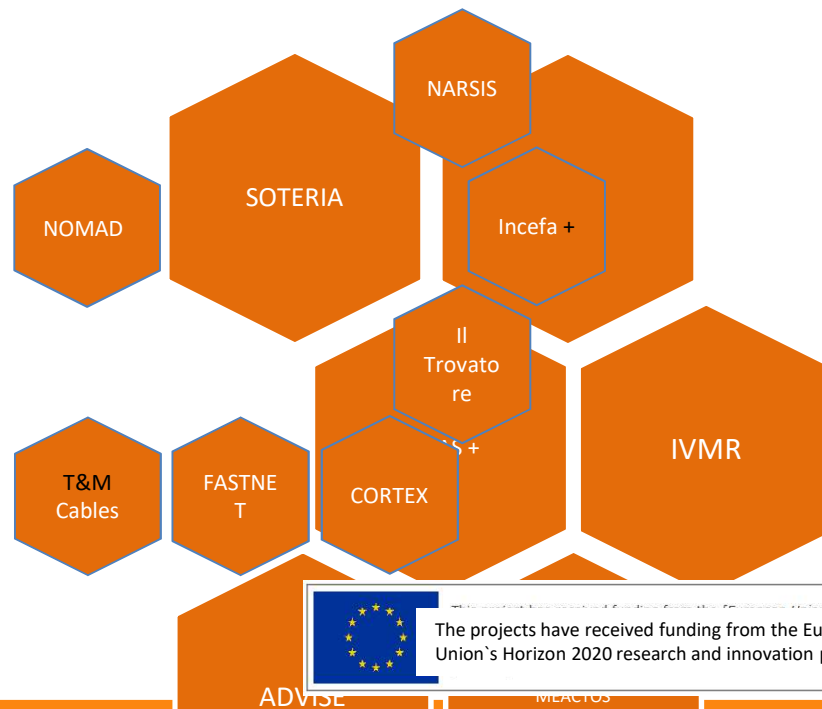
NARSIS

SOTERIA

NOMAD

Incefa +

Il Trovatore

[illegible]S +

IVMR

T&M Cables

FASTNET

CORTEX

This project has received funding from the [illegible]

The projects have received funding from the Eu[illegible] Union`s Horizon 2020 research and innovation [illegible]

ADVISE

MEACTOS